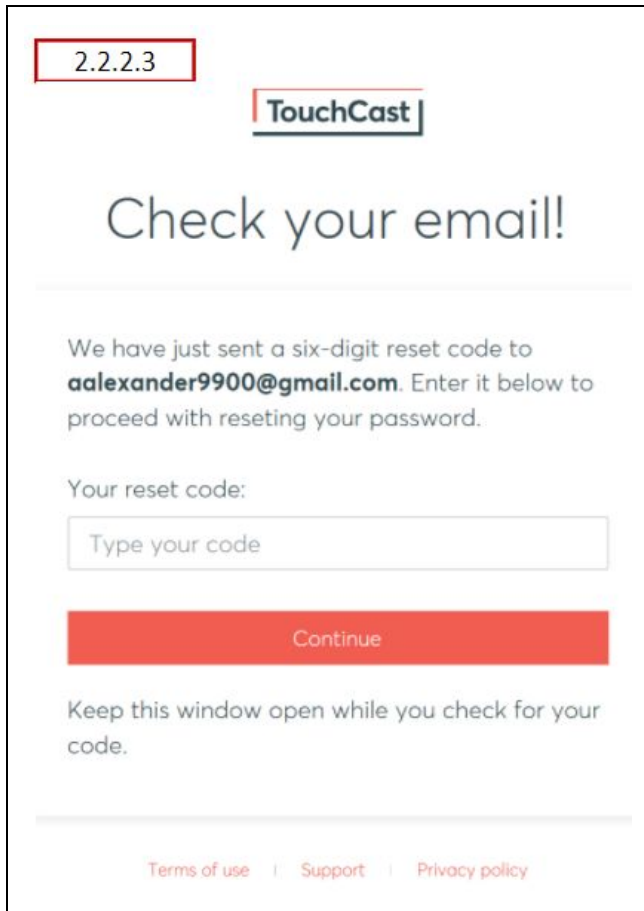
2.2.2.3

TouchCast

Check your email!

We have just sent a six-digit reset code to **aalexander9900@gmail.com**. Enter it below to proceed with reseting your password.

Your reset code:

Type your code

Continue

Keep this window open while you check for your code.

Terms of use | Support | Privacy policy